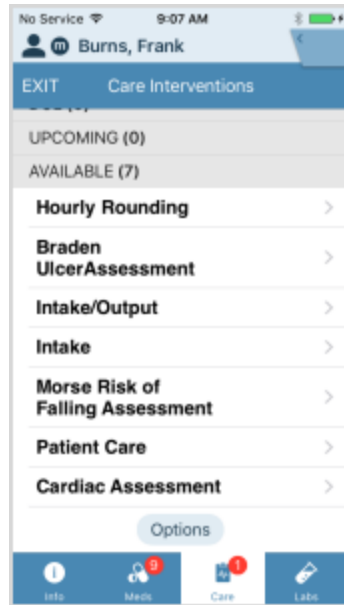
No Service 9:07 AM

m Burns, Frank

EXIT Care Interventions

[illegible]

UPCOMING (0)

AVAILABLE (7)

Hourly Rounding

Braden UlcerAssessment

Intake/Output

Intake

Morse Risk of Falling Assessment

Patient Care

Cardiac Assessment

Options

Info

9 Meds

1 Care

Labs